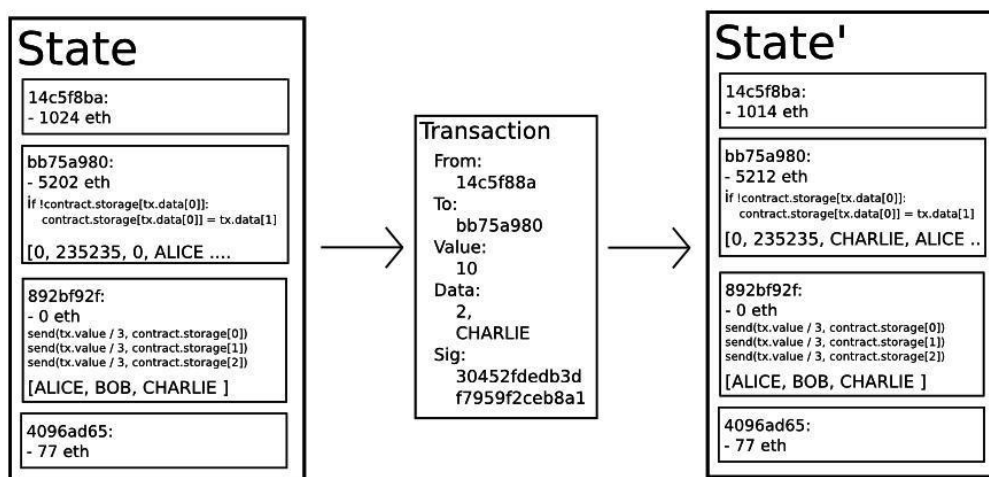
State

14c5f8ba:
- 1024 eth

bb75a980:
- 5202 eth
if !contract.storage[tx.data[0]]:
contract.storage[tx.data[0]] = tx.data[1]

[0, 235235, 0, ALICE ....

892bf92f:
- 0 eth
send(tx.value / 3, contract.storage[0])
send(tx.value / 3, contract.storage[1])
send(tx.value / 3, contract.storage[2])

[ALICE, BOB, CHARLIE ]

4096ad65:
- 77 eth

Transaction
From:
14c5f88a
To:
bb75a980
Value:
10
Data:
2,
CHARLIE
Sig:
30452fdedb3d
f7959f2ceb8a1

State'

14c5f8ba:
- 1014 eth

bb75a980:
- 5212 eth
if !contract.storage[tx.data[0]]:
contract.storage[tx.data[0]] = tx.data[1]

[0, 235235, CHARLIE, ALICE ..

892bf92f:
- 0 eth
send(tx.value / 3, contract.storage[0])
send(tx.value / 3, contract.storage[1])
send(tx.value / 3, contract.storage[2])

[ALICE, BOB, CHARLIE ]

4096ad65:
- 77 eth